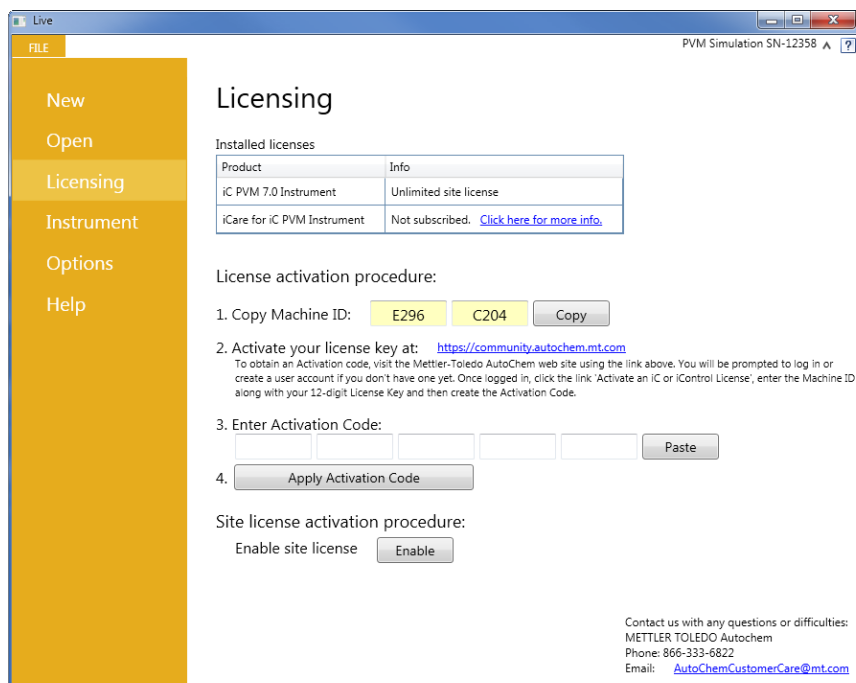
Live

FILE

PVM Simulation SN-12358

?

New

Open

Licensing

Instrument

Options

Help

Licensing

Installed licenses

| Product | Info |
|---|---|
| iC PVM 7.0 Instrument | Unlimited site license |
| iCare for iC PVM Instrument | Not subscribed. Click here for more info. |

License activation procedure:

1. Copy Machine ID: E296 C204 Copy

2. Activate your license key at: https://community.autochem.mt.com

To obtain an Activation code, visit the Mettler-Toledo AutoChem web site using the link above. You will be prompted to log in or create a user account if you don't have one yet. Once logged in, click the link 'Activate an iC or iControl License', enter the Machine ID along with your 12-digit License Key and then create the Activation Code.

3. Enter Activation Code:

Paste

4. Apply Activation Code

Site license activation procedure:

Enable site license Enable

Contact us with any questions or difficulties:
METTLER TOLEDO Autochem
Phone: 866-333-6822
Email: AutoChemCustomerCare@mt.com